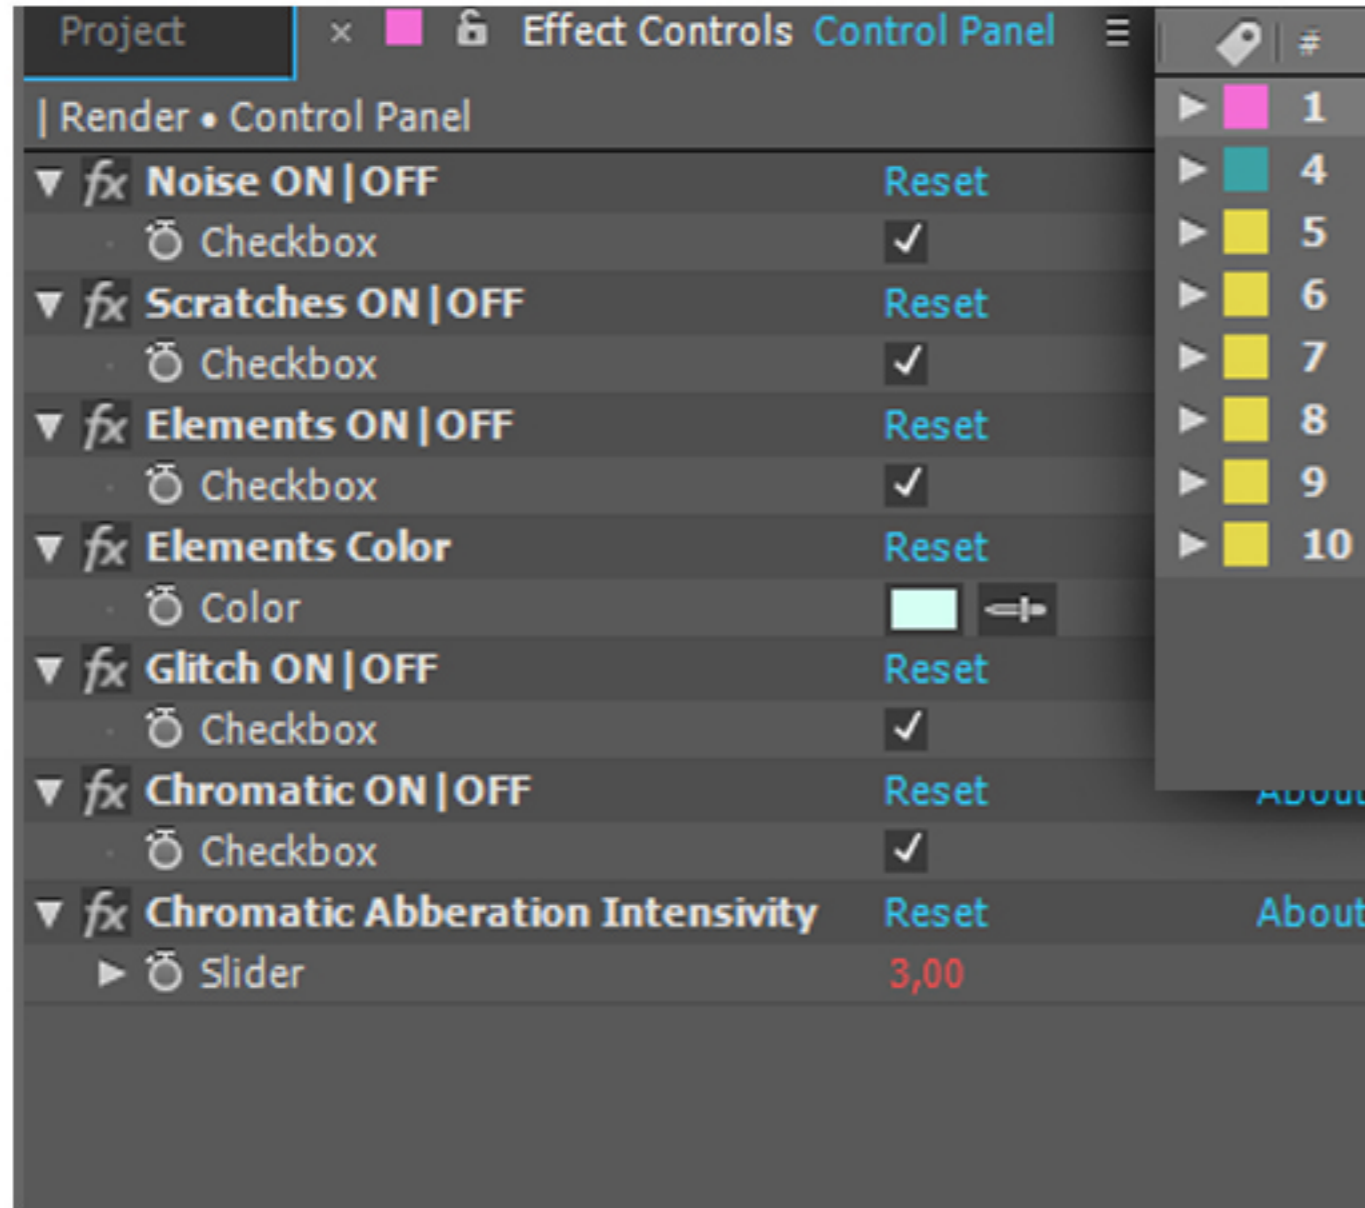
Project × Effect Controls Control Panel ≡ #

| Render • Control Panel

fx Noise ON | OFF Reset
Checkbox ✓
fx Scratches ON | OFF Reset
Checkbox ✓
fx Elements ON | OFF Reset
Checkbox ✓
fx Elements Color Reset
Color
fx Glitch ON | OFF Reset
Checkbox ✓
fx Chromatic ON | OFF Reset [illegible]
Checkbox ✓
fx Chromatic Abberation Intensivity Reset About
Slider 3,00

1
4
5
6
7
8
9
10